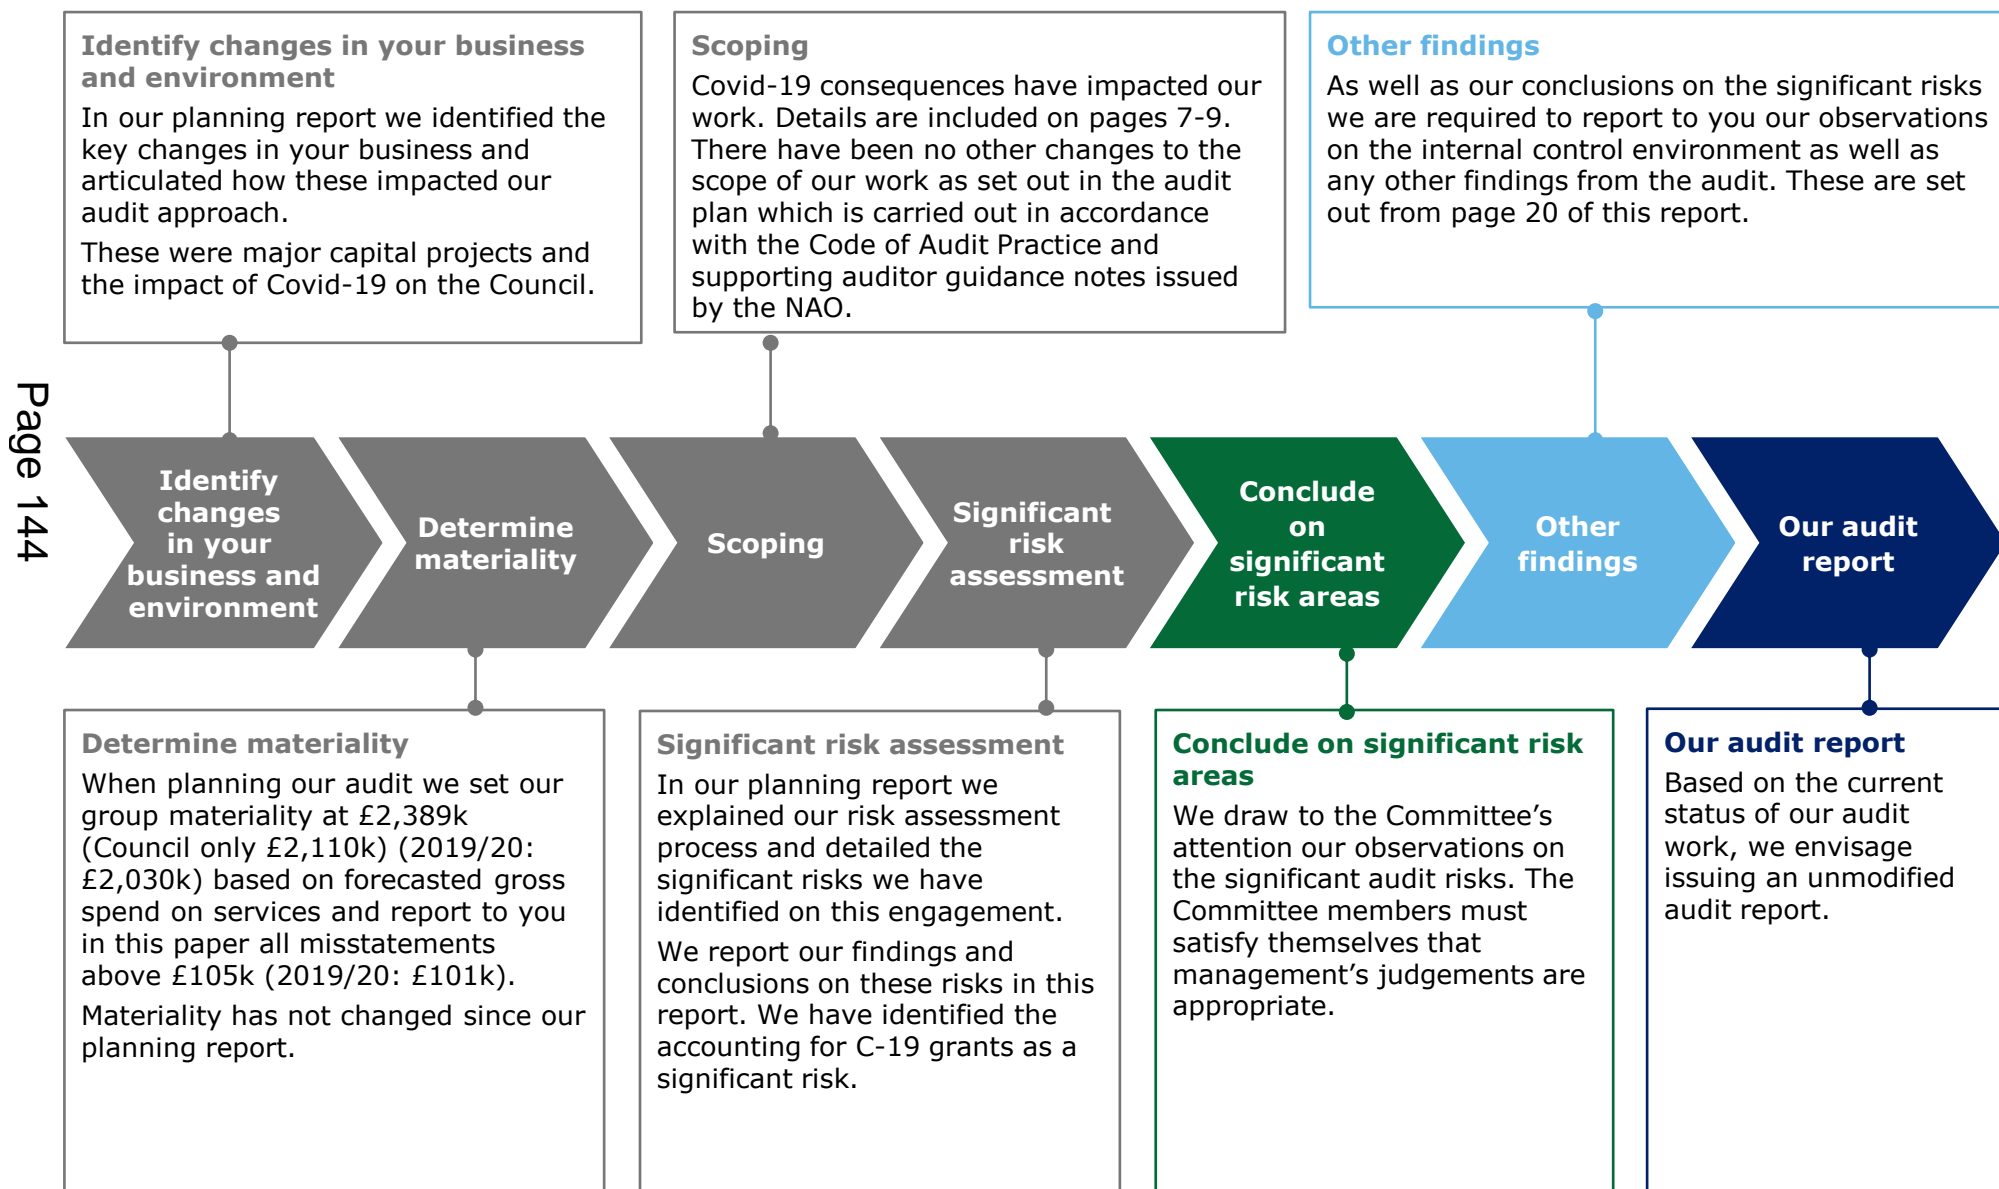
Identify changes in your business and environment
In our planning report we identified the key changes in your business and articulated how these impacted our audit approach.

These were major capital projects and the impact of Covid-19 on the Council.

Scoping
Covid-19 consequences have impacted our work. Details are included on pages 7-9. There have been no other changes to the scope of our work as set out in the audit plan which is carried out in accordance with the Code of Audit Practice and supporting auditor guidance notes issued by the NAO.

Other findings
As well as our conclusions on the significant risks we are required to report to you our observations on the internal control environment as well as any other findings from the audit. These are set out from page 20 of this report.

Page 144

Identify changes in your business and environment

Determine materiality

Scoping

Significant risk assessment

Conclude on significant risk areas

Other findings

Our audit report

Determine materiality
When planning our audit we set our group materiality at £2,389k (Council only £2,110k) (2019/20: £2,030k) based on forecasted gross spend on services and report to you in this paper all misstatements above £105k (2019/20: £101k).

Materiality has not changed since our planning report.

Significant risk assessment
In our planning report we explained our risk assessment process and detailed the significant risks we have identified on this engagement.

We report our findings and conclusions on these risks in this report. We have identified the accounting for C-19 grants as a significant risk.

Conclude on significant risk areas
We draw to the Committee's attention our observations on the significant audit risks. The Committee members must satisfy themselves that management's judgements are appropriate.

Our audit report
Based on the current status of our audit work, we envisage issuing an unmodified audit report.